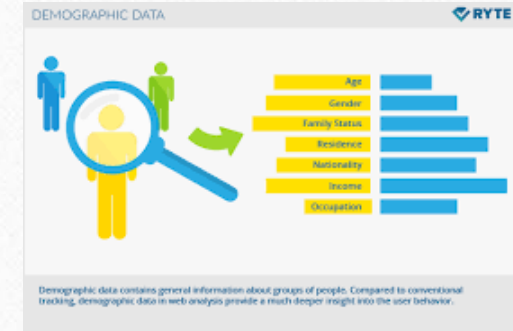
DEMOGRAPHIC DATA

RYTE

Age
Gender
Family Status
Residence
Nationality
Income
Occupation

Demographic data contains general information about groups of people. Compared to conventional tracking, demographic data in web analysis provide a much deeper insight into the user behavior.